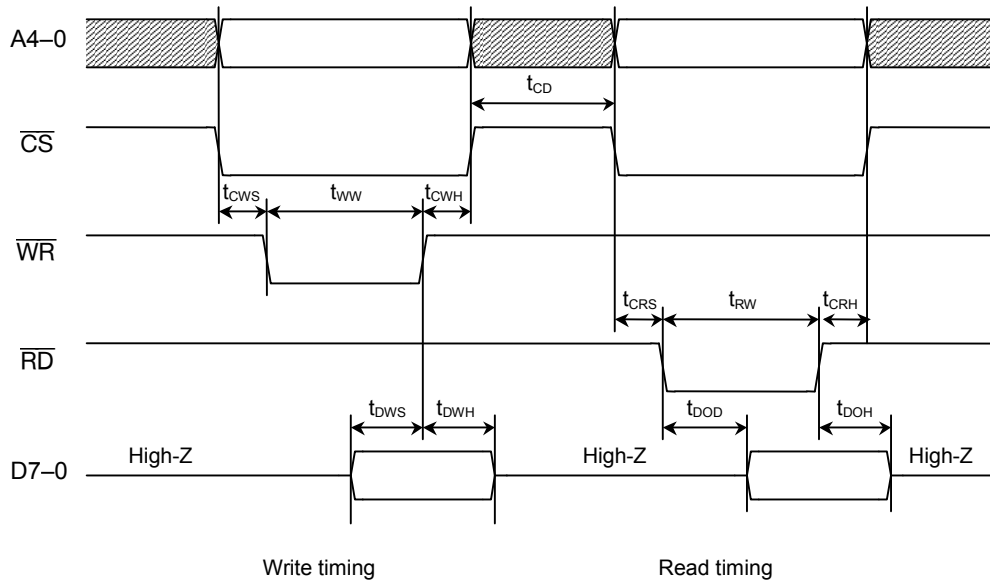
A4–0

$t_{CD}$

$\overline{CS}$

$t_{CWS}$ $t_{WW}$ $t_{CWH}$

$\overline{WR}$

$t_{CRS}$ $t_{RW}$ $t_{CRH}$

$\overline{RD}$

$t_{DWS}$ $t_{DWH}$ $t_{DOD}$ $t_{DOH}$

D7–0 High-Z High-Z High-Z

Write timing

Read timing